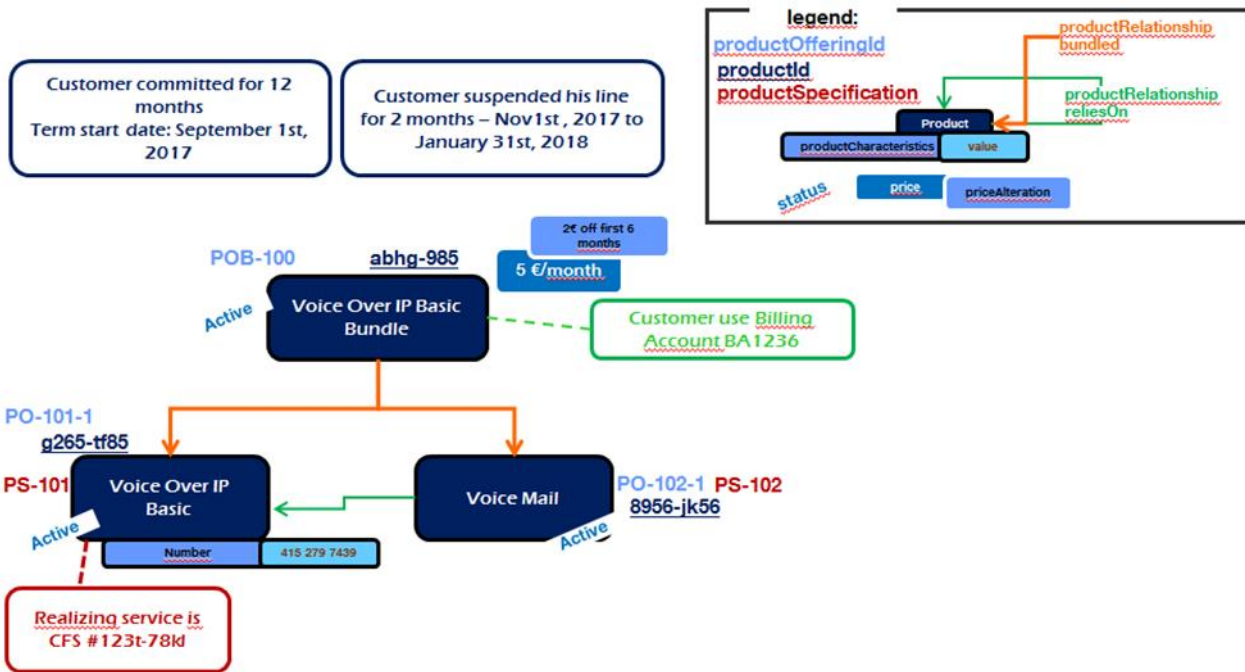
Customer committed for 12 months
Term start date: September 1st, 2017

Customer suspended his line for 2 months – Nov1st , 2017 to January 31st, 2018

legend:
productOfferingId
productId
productSpecification
productRelationship bundled
productRelationship reliesOn
Product
productCharacteristics
value
status
price
priceAlteration

2€ off first 6 months
5 €/month
POB-100
abhg-985
Active
Voice Over IP Basic Bundle
Customer use Billing Account BA1236

PO-101-1
g265-tf85
PS-101
Voice Over IP Basic
Active
Number
415 279 7439

Voice Mail
PO-102-1
PS-102
8956-jk56
Active

Realizing service is CFS #123t-78kl